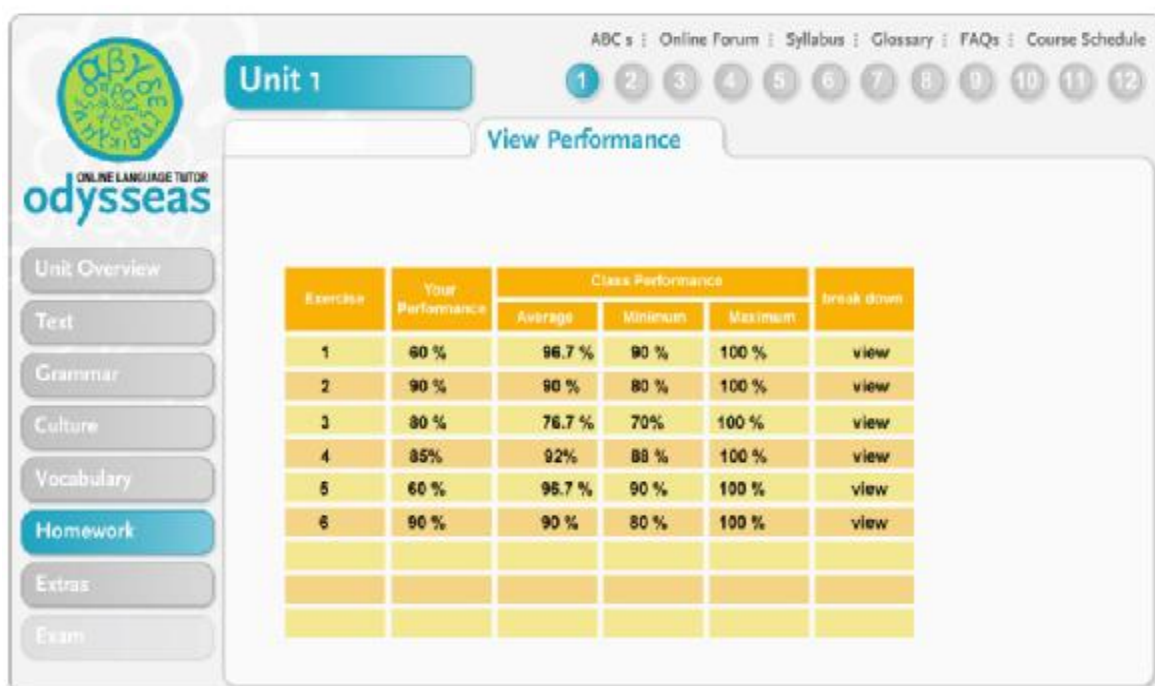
ABC s | Online Forum | Syllabus | Glossary | FAQs | Course Schedule

Unit 1

1 2 3 4 5 6 7 8 9 10 11 12

ONLINE LANGUAGE TUTOR
odysseas

Unit Overview
Text
Grammar
Culture
Vocabulary
Homework
Extras
Exam

View Performance

| Exercise | Your Performance | Class Performance Average | Class Performance Minimum | Class Performance Maximum | break down |
|---|---|---|---|---|---|
| 1 | 60 % | 96.7 % | 90 % | 100 % | view |
| 2 | 90 % | 90 % | 80 % | 100 % | view |
| 3 | 80 % | 76.7 % | 70% | 100 % | view |
| 4 | 85% | 92% | 88 % | 100 % | view |
| 5 | 60 % | 96.7 % | 90 % | 100 % | view |
| 6 | 90 % | 90 % | 80 % | 100 % | view |
| | | | | | |
| | | | | | |
| | | | | | |